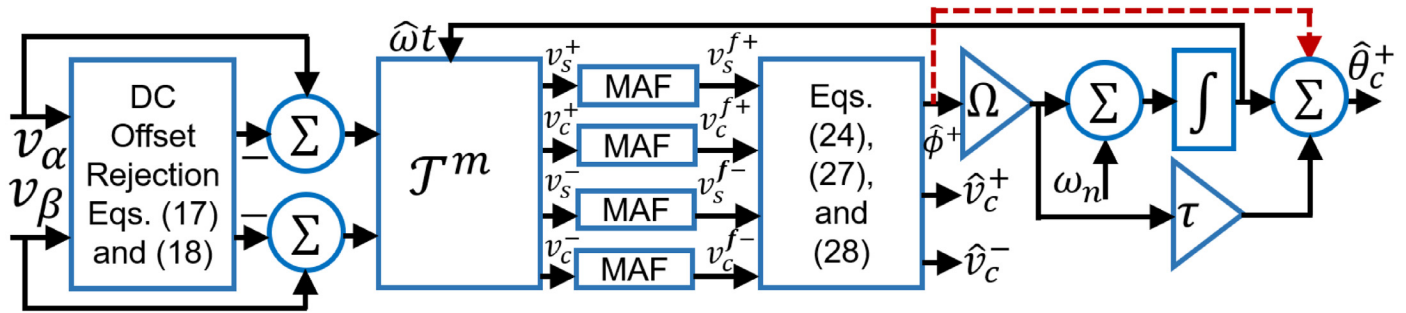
$v_\alpha$
$v_\beta$
DC Offset Rejection Eqs. (17) and (18)
$-$
$\Sigma$
$-$
$\Sigma$
$\widehat{\omega}t$
$\mathcal{T}^m$
$v_s^+$
$v_c^+$
$v_s^-$
$v_c^-$
MAF
MAF
MAF
MAF
$v_s^{f+}$
$v_c^{f+}$
$v_s^{f-}$
$v_c^{f-}$
Eqs. (24), (27), and (28)
$\hat{\phi}^+$
$\hat{v}_c^+$
$\hat{v}_c^-$
$\Omega$
$\Sigma$
$\omega_n$
$\int$
$\tau$
$\Sigma$
$\hat{\theta}_c^+$